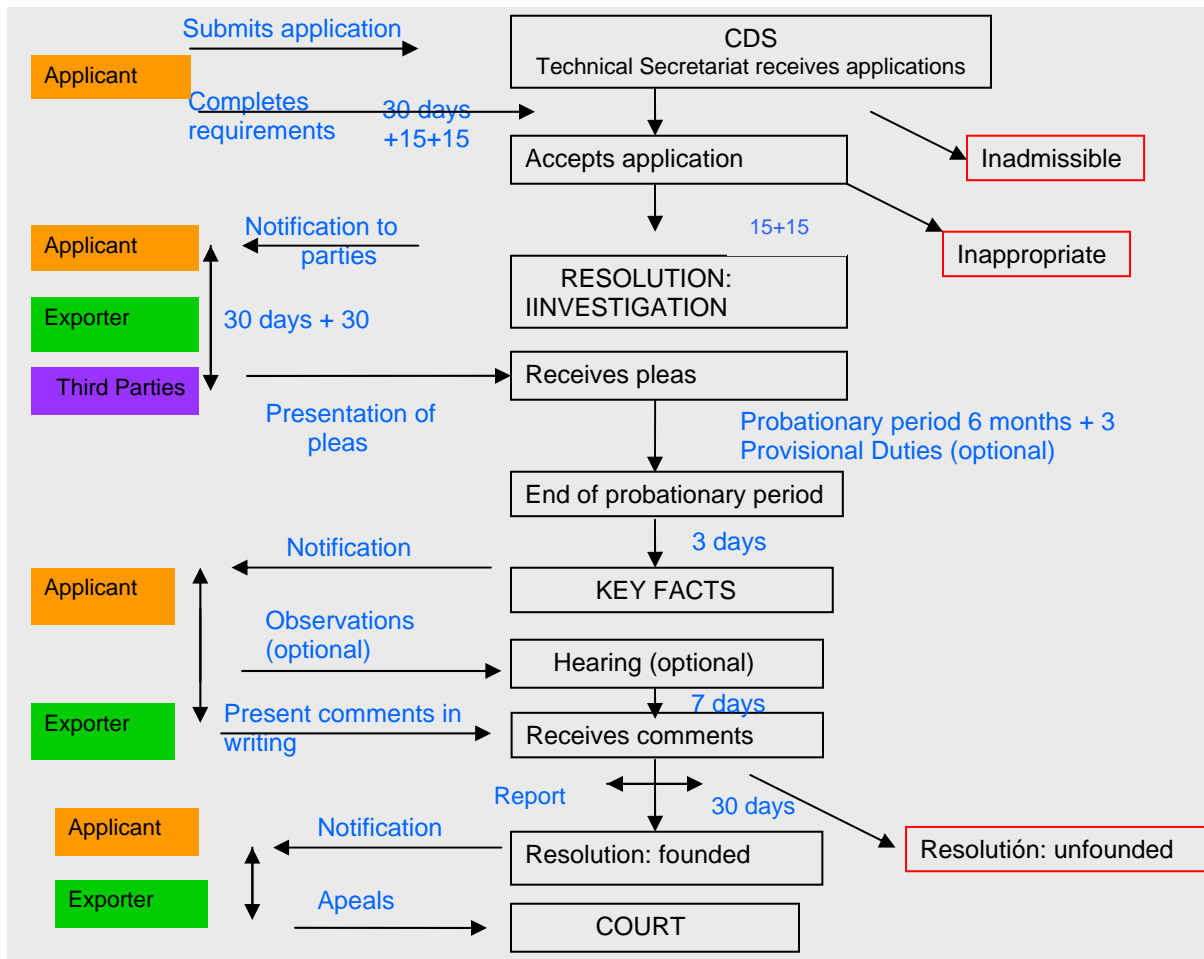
Submits application

Applicant

CDS
Technical Secretariat receives applications

Completes requirements

30 days +15+15

Accepts application

Inadmissible

15+15

Inappropriate

Applicant

Notification to parties

RESOLUTION: IINVESTIGATION

Exporter

30 days + 30

Third Parties

Receives pleas

Presentation of pleas

Probationary period 6 months + 3
Provisional Duties (optional)

End of probationary period

3 days

Notification

Applicant

KEY FACTS

Observations (optional)

Hearing (optional)

7 days

Exporter

Present comments in writing

Receives comments

Report

30 days

Resolutión: unfounded

Applicant

Notification

Resolution: founded

Exporter

Apeals

COURT